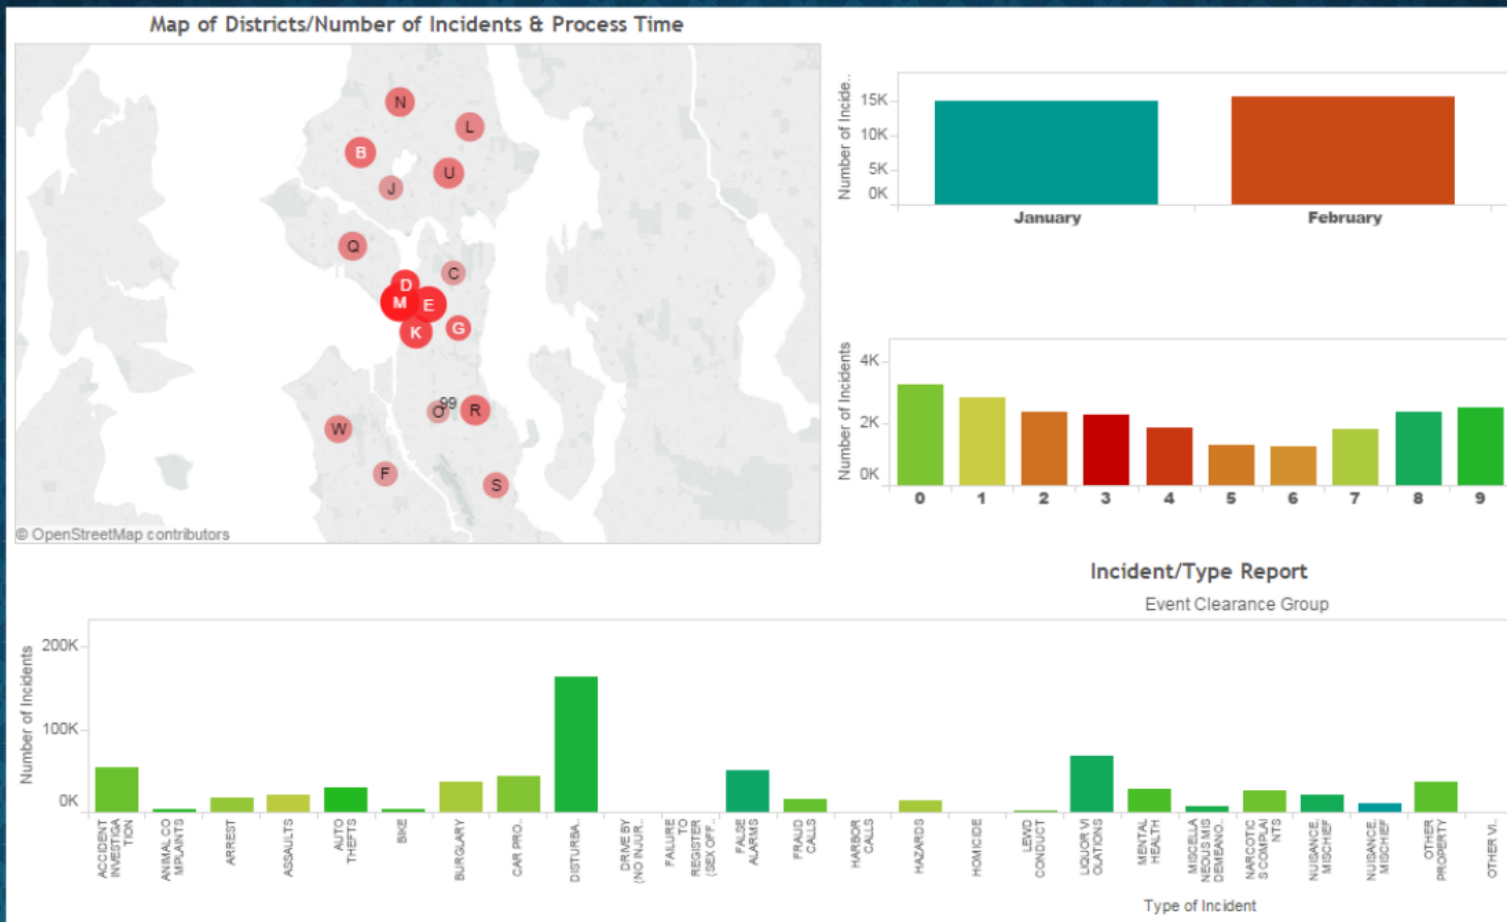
Map of Districts/Number of Incidents & Process Time

N
L
B
U
J
Q
C
D
M
E
K
G
O
99
R
W
F
S

© OpenStreetMap contributors

Number of Incide..
15K
10K
5K
0K
January
February

Number of Incidents
4K
2K
0K
0
1
2
3
4
5
6
7
8
9

Incident/Type Report
Event Clearance Group

Number of Incidents
200K
100K
0K

ACCIDENT INVESTIGA TION
ANIMAL CO MPLAINTS
ARREST
ASSAULTS
AUTO THEFTS
BIKE
BURGLARY
CAR PRO..
DISTURBA..
DRIVE BY (NO INJUR..
FAILURE TO REGISTER (SEX OFF..
FALSE ALARMS
FRAUD CALLS
HARBOR CALLS
HAZARDS
HOMICIDE
LEWD CONDUCT
LIQUOR VI OLATIONS
MENTAL HEALTH
MISCELLA NEOUS MIS DEMEANO..
NARCOTIC S COMPLAI NTS
NUISANCE, MISCHIEF
NUISANCE, MISCHIEF
OTHER PROPERTY
OTHER VI..

Type of Incident